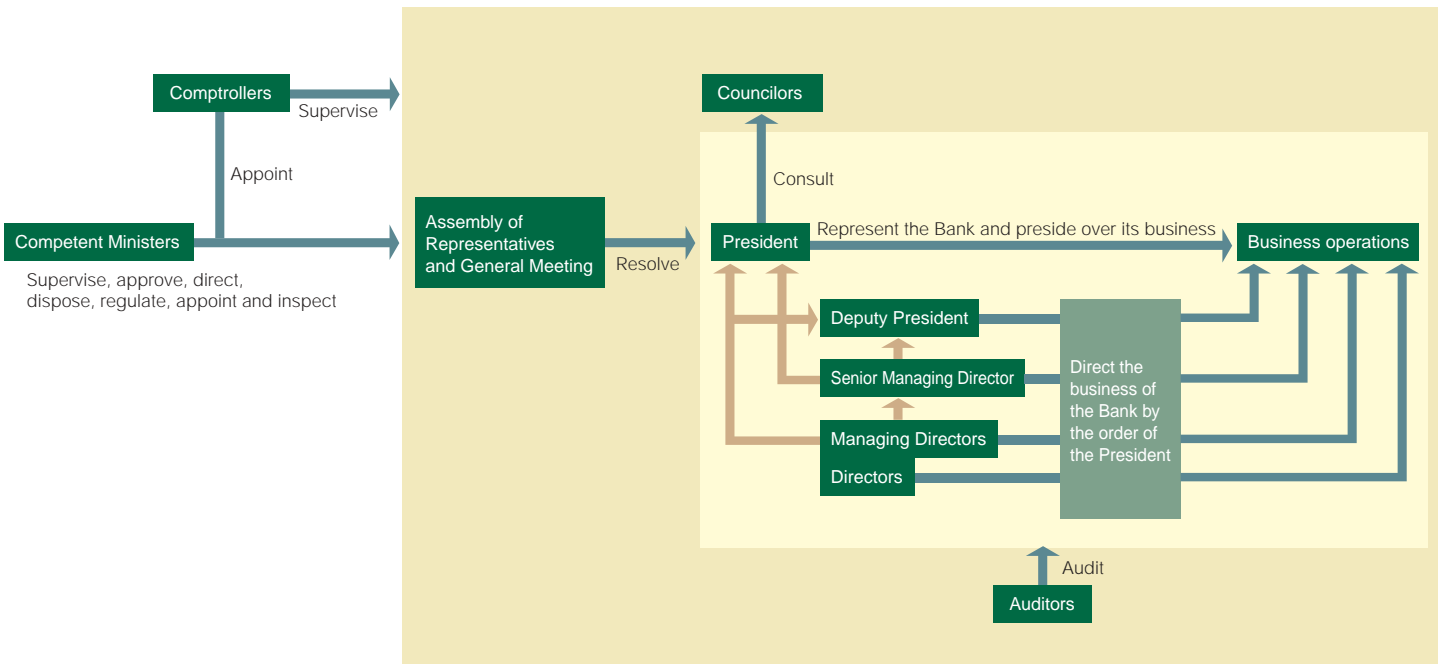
Comptrollers

Supervise

Appoint

Competent Ministers

Supervise, approve, direct, dispose, regulate, appoint and inspect

Assembly of Representatives and General Meeting

Resolve

Councilors

Consult

President

Represent the Bank and preside over its business

Business operations

Deputy President

Senior Managing Director

Managing Directors

Directors

Direct the business of the Bank by the order of the President

Audit

Auditors